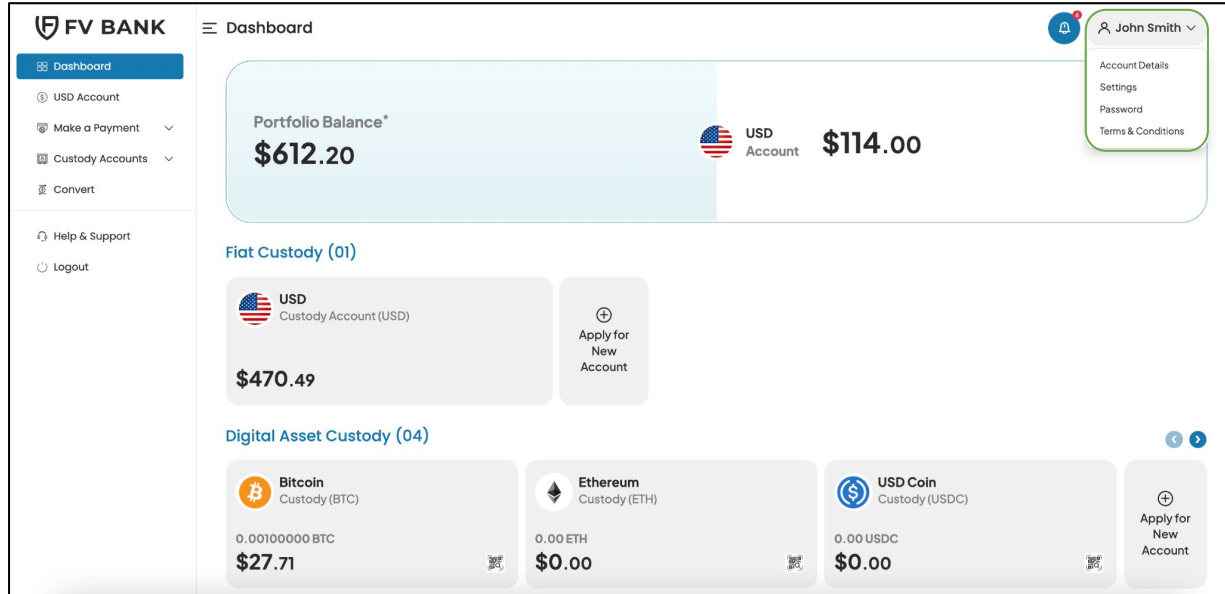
FV BANK

Dashboard
USD Account
Make a Payment
Custody Accounts
Convert
Help & Support
Logout

Dashboard

John Smith
Account Details
Settings
Password
Terms & Conditions

Portfolio Balance*
$612.20

USD Account
$114.00

Fiat Custody (01)

USD
Custody Account (USD)
$470.49

Apply for New Account

Digital Asset Custody (04)

Bitcoin
Custody (BTC)
0.00100000 BTC
$27.71

Ethereum
Custody (ETH)
0.00 ETH
$0.00

USD Coin
Custody (USDC)
0.00 USDC
$0.00

Apply for New Account